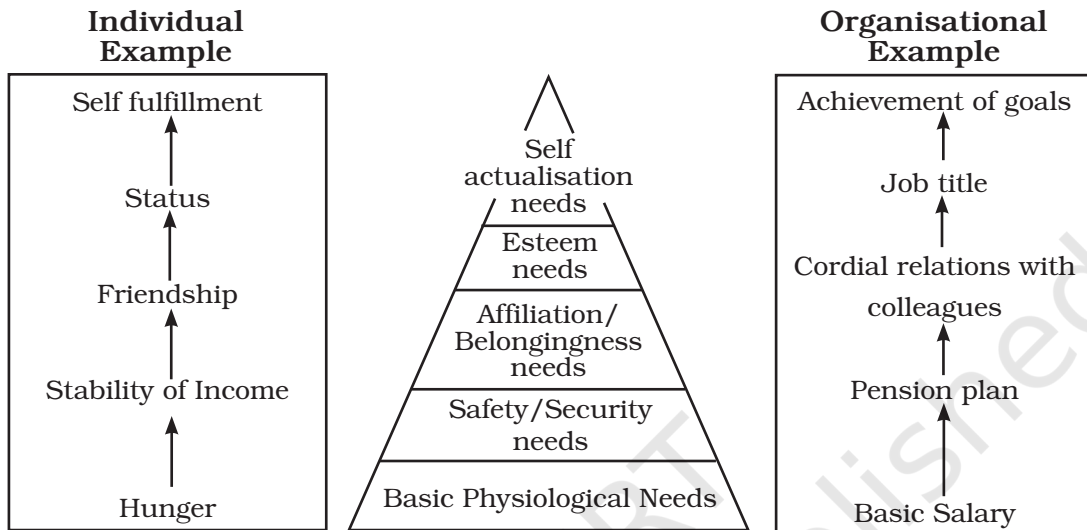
Individual Example

Self fulfillment

Status

Friendship

Stability of Income

Hunger

Self actualisation needs

Esteem needs

Affiliation/ Belongingness needs

Safety/Security needs

Basic Physiological Needs

Organisational Example

Achievement of goals

Job title

Cordial relations with colleagues

Pension plan

Basic Salary